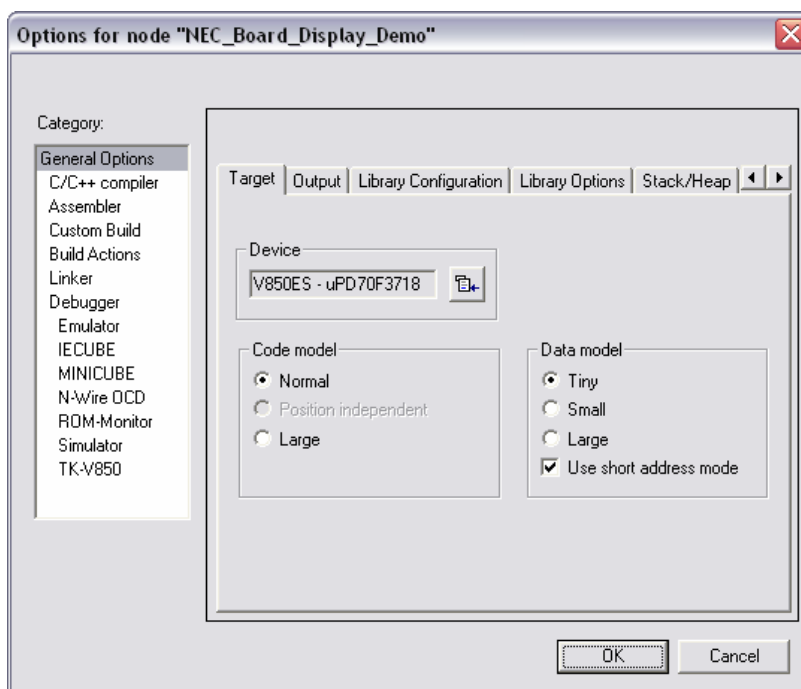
Options for node "NEC_Board_Display_Demo"

Category:

General Options
C/C++ compiler
Assembler
Custom Build
Build Actions
Linker
Debugger
Emulator
IECUBE
MINICUBE
N-Wire OCD
ROM-Monitor
Simulator
TK-V850

Target | Output | Library Configuration | Library Options | Stack/Heap

Device
V850ES - uPD70F3718

Code model
Normal
Position independent
Large

Data model
Tiny
Small
Large
Use short address mode

OK
Cancel